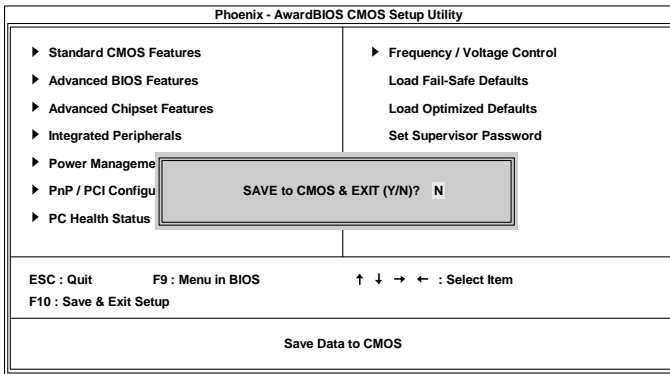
Phoenix - AwardBIOS CMOS Setup Utility

▶ Standard CMOS Features

▶ Advanced BIOS Features

▶ Advanced Chipset Features

▶ Integrated Peripherals

▶ Power Manageme

▶ PnP / PCI Configu

▶ PC Health Status

▶ Frequency / Voltage Control

Load Fail-Safe Defaults

Load Optimized Defaults

Set Supervisor Password

SAVE to CMOS & EXIT (Y/N)? N

ESC : Quit F9 : Menu in BIOS ↑ ↓ → ← : Select Item

F10 : Save & Exit Setup

Save Data to CMOS